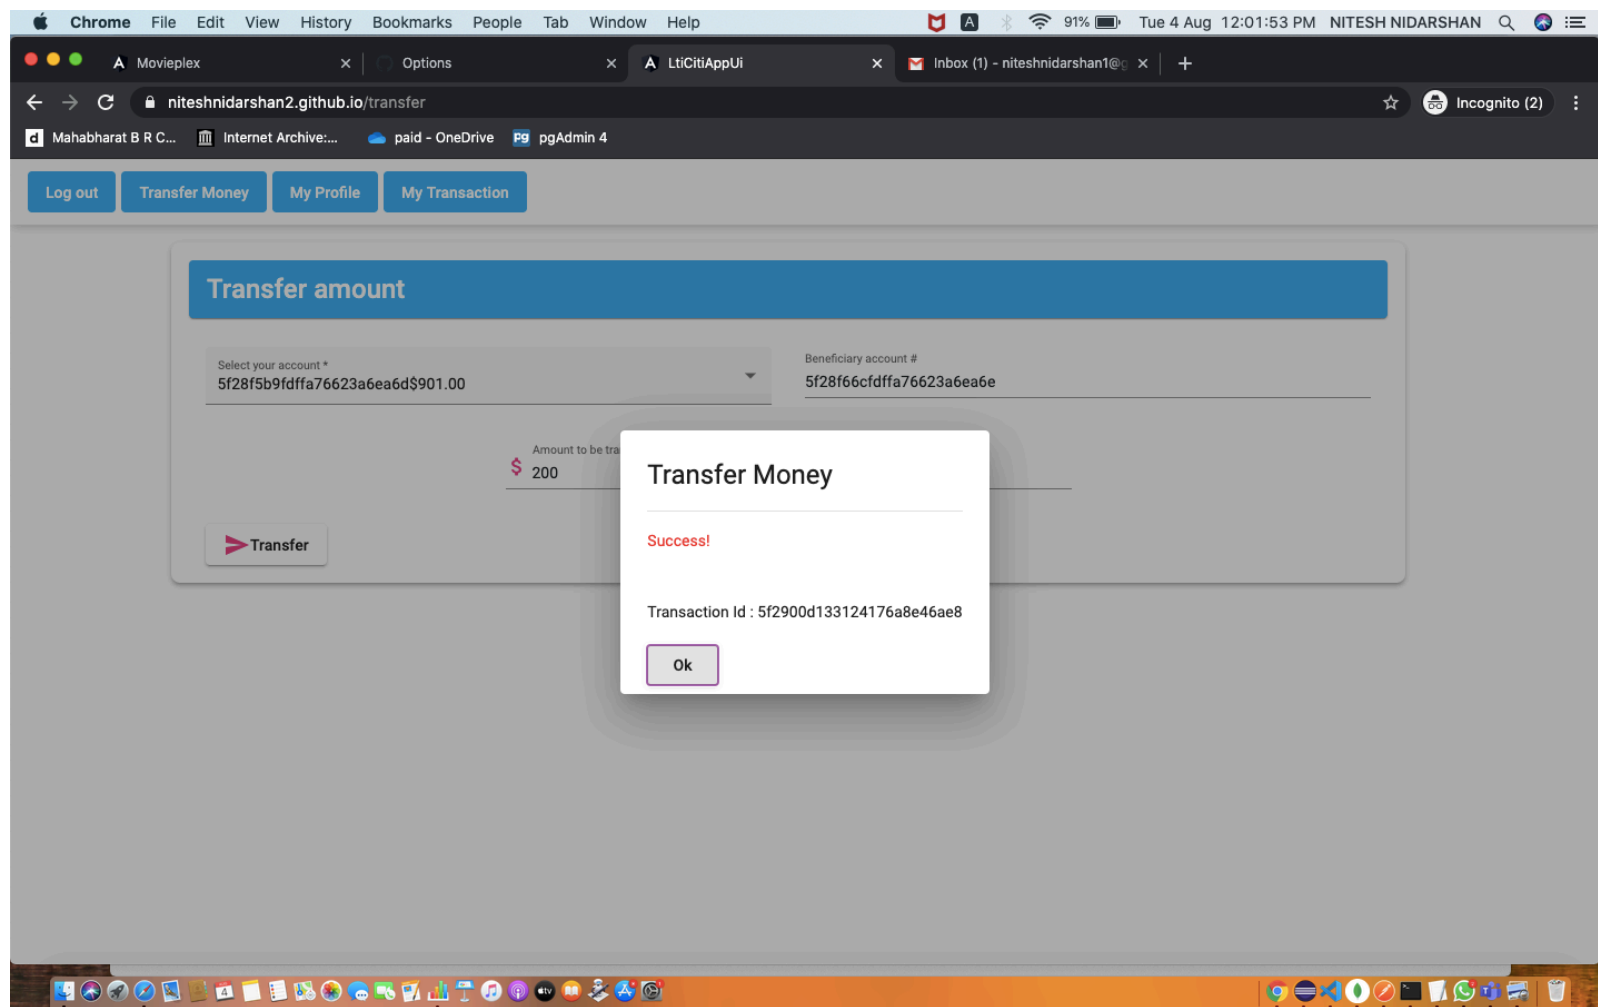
Chrome File Edit View History Bookmarks People Tab Window Help

A 91% Tue 4 Aug 12:01:53 PM NITESH NIDARSHAN

Movieplex Options LtiCitiAppUi Inbox (1) - niteshnidarshan1@g

niteshnidarshan2.github.io/transfer

Incognito (2)

Mahabharat B R C... Internet Archive:... paid - OneDrive pgAdmin 4

Log out Transfer Money My Profile My Transaction

Transfer amount

Select your account *
5f28f5b9fdffa76623a6ea6d$901.00

Beneficiary account #
5f28f66cfdffa76623a6ea6e

Amount to be tra
$ 200

Transfer

Transfer Money

Success!

Transaction Id : 5f2900d133124176a8e46ae8

Ok